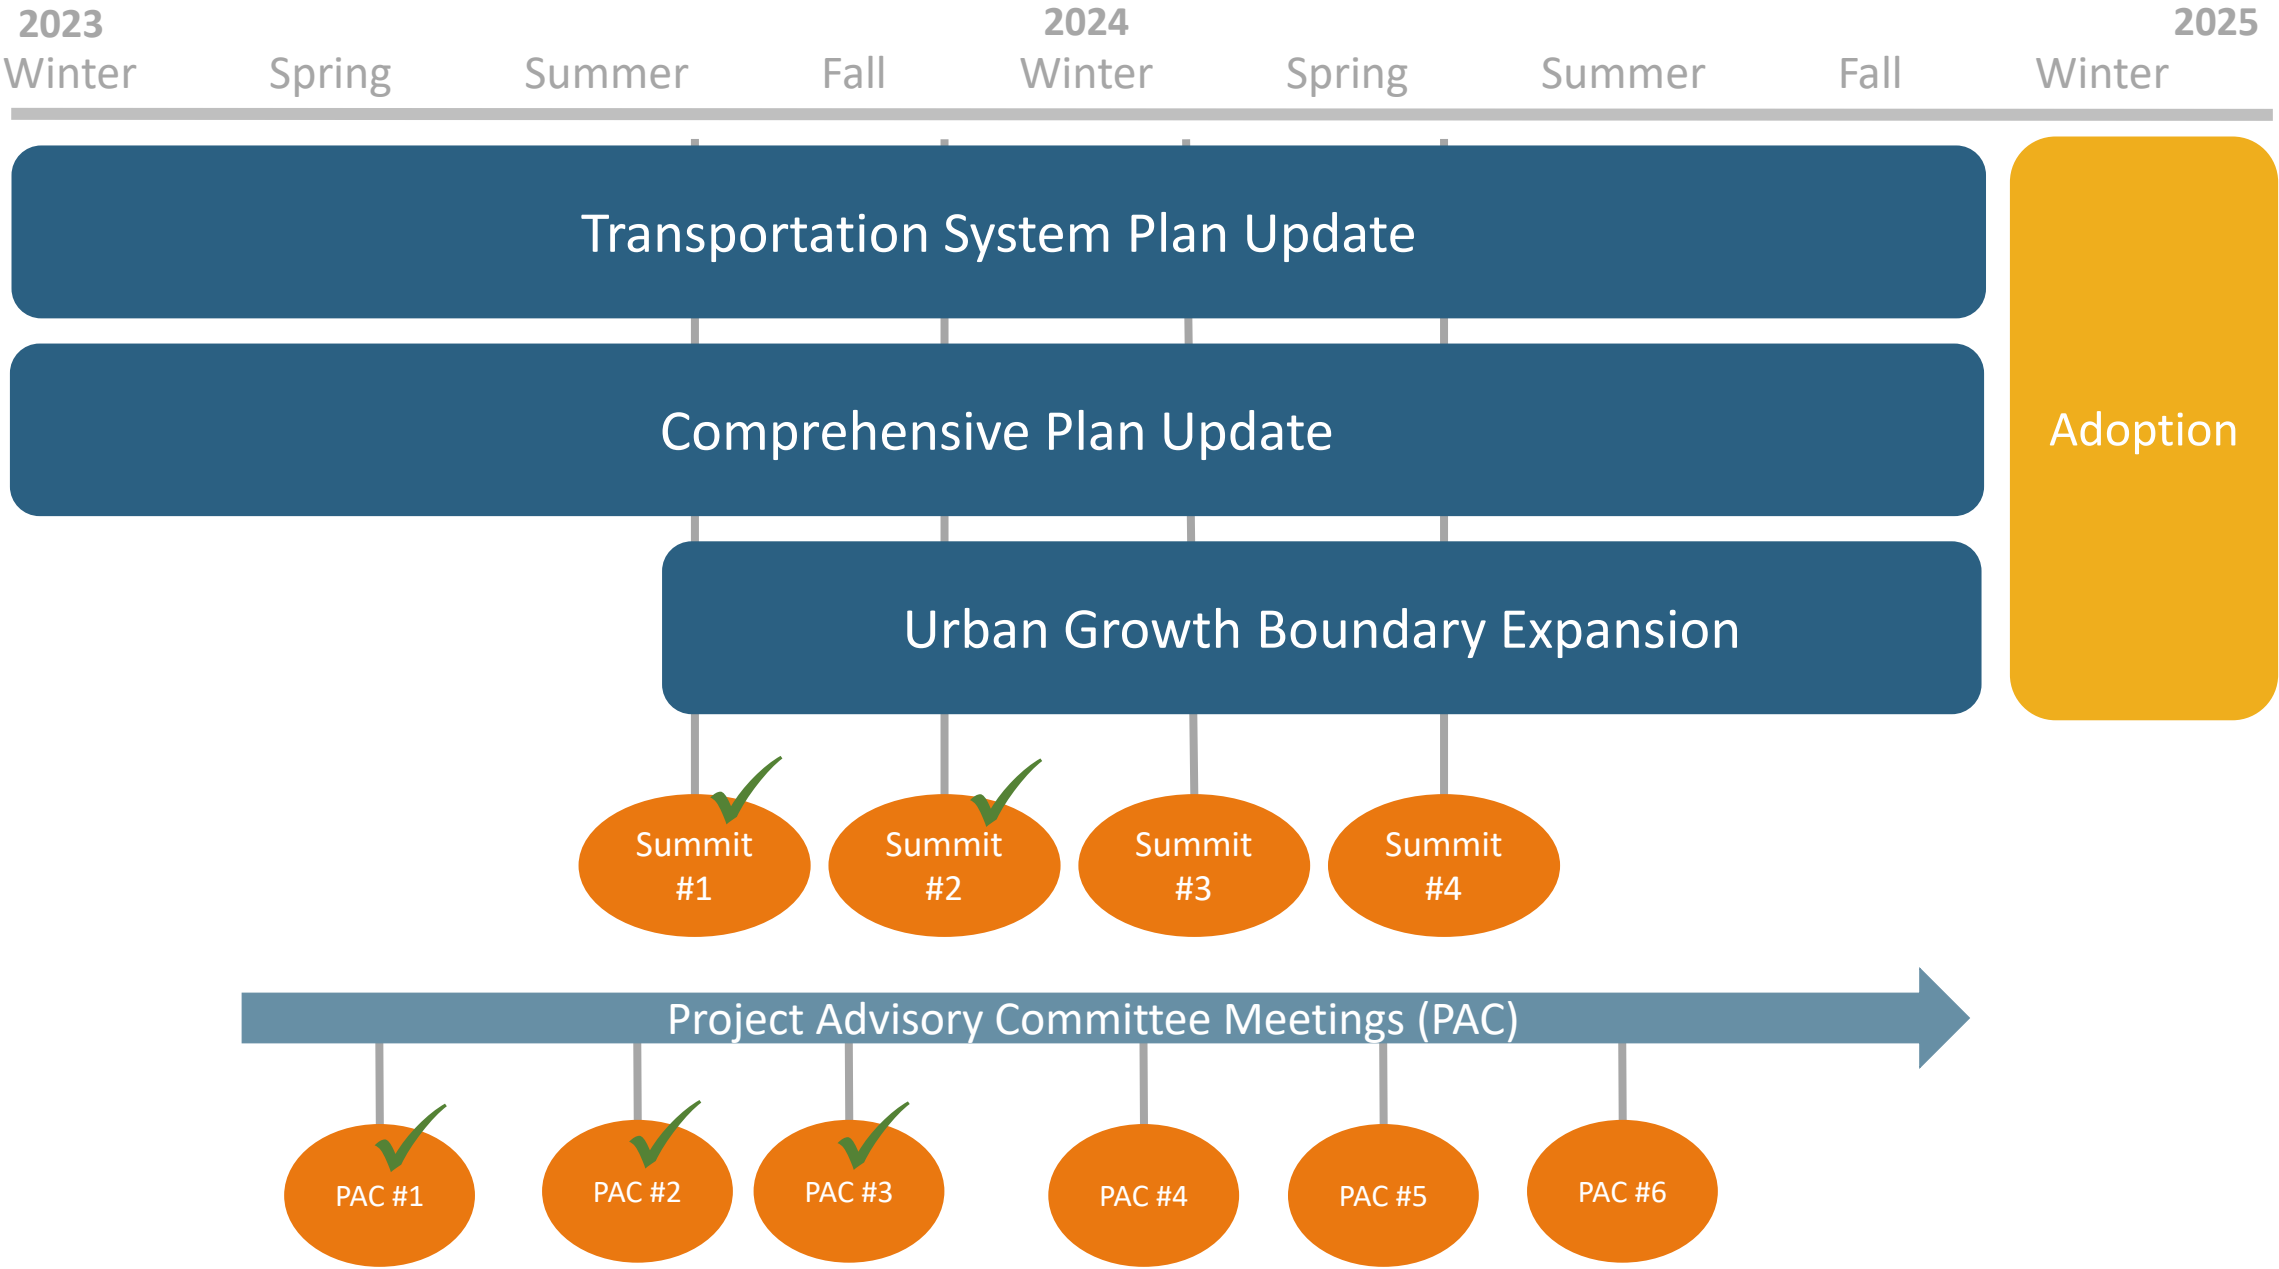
2023 Winter | Spring | Summer | Fall | 2024 Winter | Spring | Summer | Fall | 2025 Winter

Transportation System Plan Update

Comprehensive Plan Update

Urban Growth Boundary Expansion

Adoption

Summit #1

Summit #2

Summit #3

Summit #4

Project Advisory Committee Meetings (PAC)

PAC #1

PAC #2

PAC #3

PAC #4

PAC #5

PAC #6